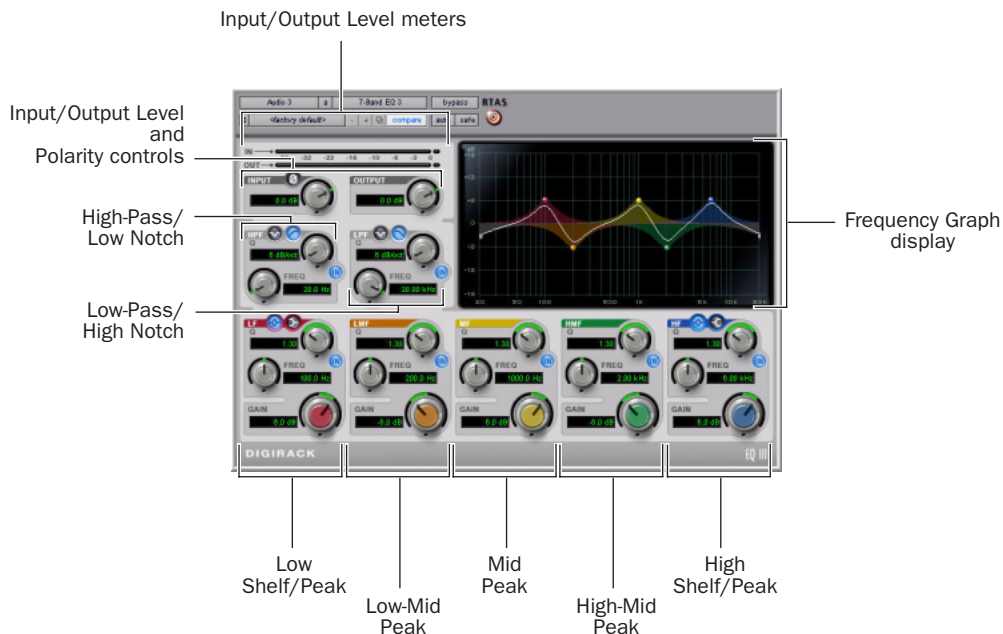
Input/Output Level meters

Input/Output Level and Polarity controls

High-Pass/ Low Notch

Low-Pass/ High Notch

Frequency Graph display

Audio 3 | a | 7-Band EQ 3 | bypass | RTAS
<factory default> | - | + | compare | auto | safe

IN
OUT
-32 -22 -16 -10 -6 -3 0

INPUT
0.0 dB
OUTPUT
0.0 dB

HPF
Q
6 dB/oct
FREQ
20.0 Hz

LPF
Q
6 dB/oct
FREQ
20.00 kHz

20 50 100 500 1k 5k 10k 20k

LF
Q
1.30
FREQ
100.0 Hz
GAIN
6.0 dB

LMF
Q
1.30
FREQ
200.0 Hz
GAIN
-6.0 dB

MF
Q
1.30
FREQ
1000.0 Hz
GAIN
6.0 dB

HMF
Q
1.30
FREQ
2.00 kHz
GAIN
-6.0 dB

HF
Q
1.30
FREQ
5.00 kHz
GAIN
6.0 dB

DIGIRACK
EQ III

Low Shelf/Peak

Low-Mid Peak

Mid Peak

High-Mid Peak

High Shelf/Peak